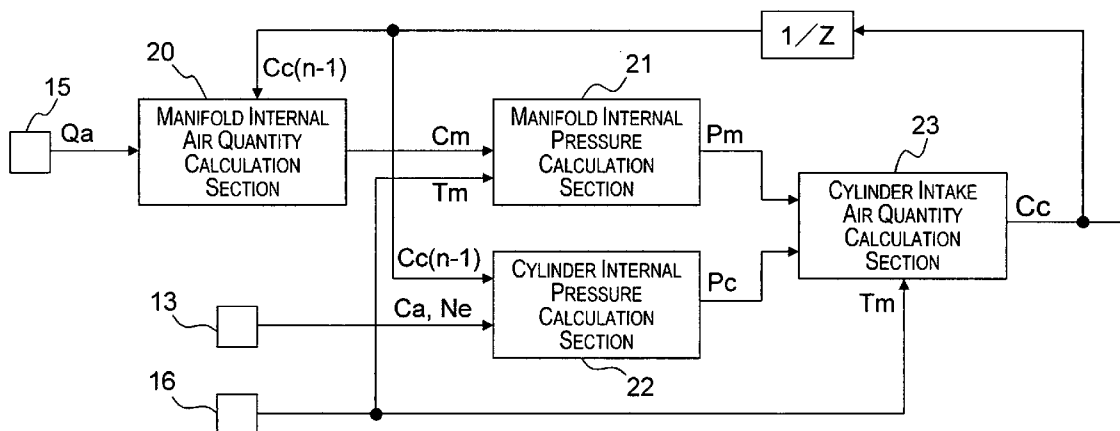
1／Z

20

Cc(n-1)

15

Qa

Manifold Internal Air Quantity Calculation Section

21

Manifold Internal Pressure Calculation Section

Cm

Tm

Pm

23

Cylinder Intake Air Quantity Calculation Section

Cc

Cc(n-1)

Cylinder Internal Pressure Calculation Section

Pc

13

Ca, Ne

Tm

22

16